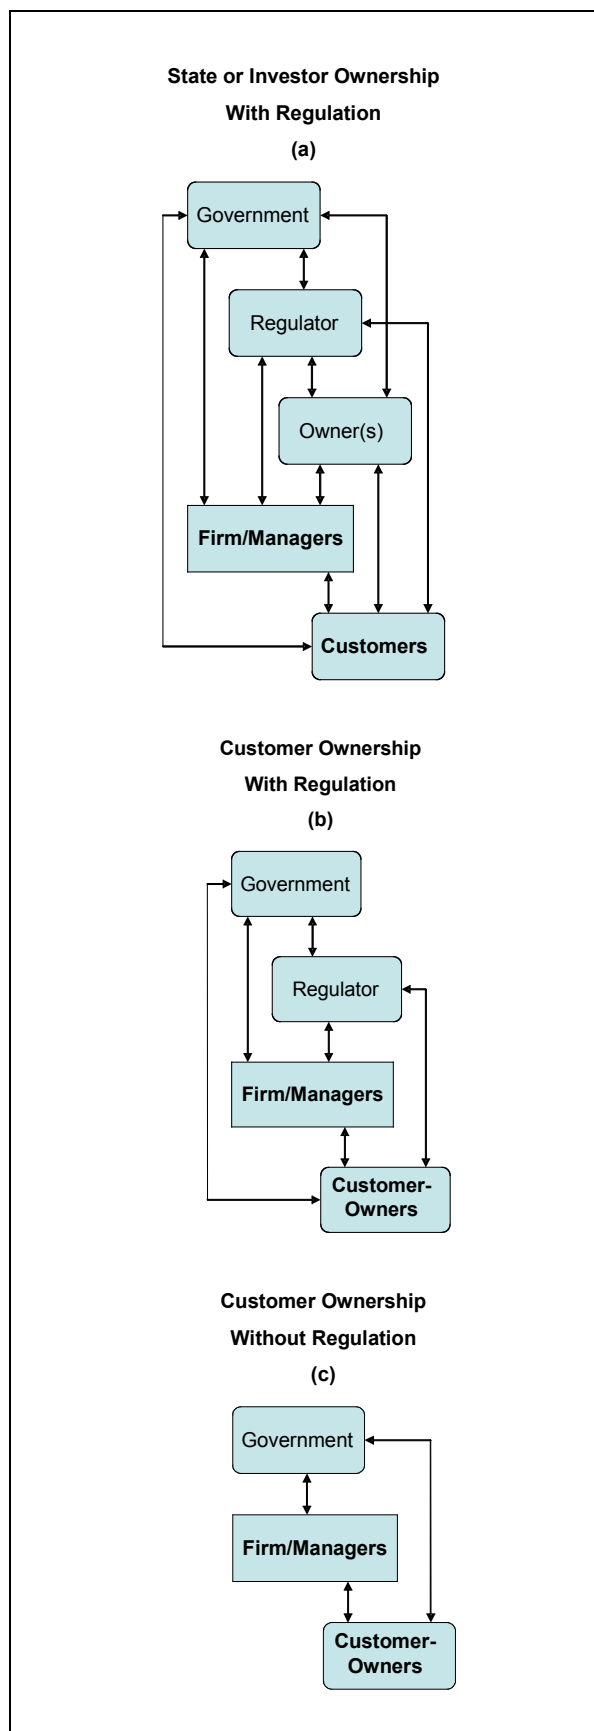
State or Investor Ownership
With Regulation
(a)

Government

Regulator

Owner(s)

Firm/Managers

Customers

Customer Ownership
With Regulation
(b)

Government

Regulator

Firm/Managers

Customer-Owners

Customer Ownership
Without Regulation
(c)

Government

Firm/Managers

Customer-Owners